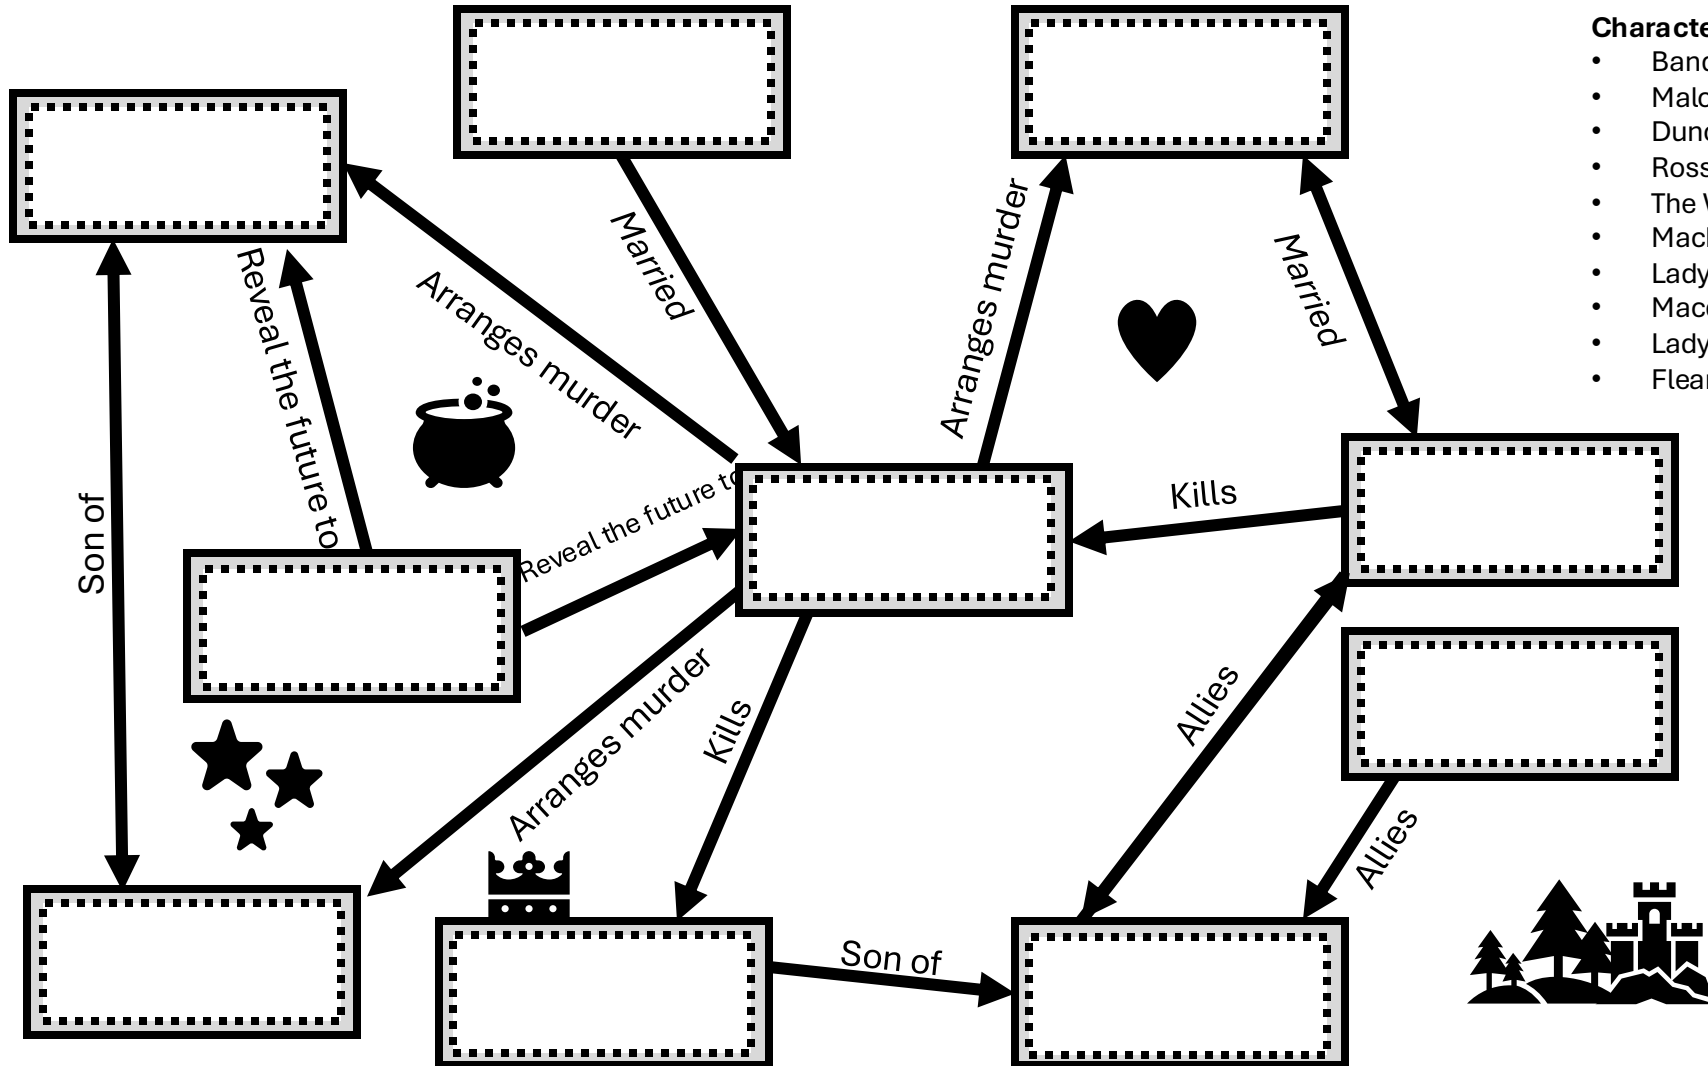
Married

Arranges murder

Married

Reveal the future to

Arranges murder

Son of

Reveal the future to

Kills

Arranges murder

Kills

Allies

Allies

Son of

Characte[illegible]
- Banc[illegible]
- Malc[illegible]
- Dunc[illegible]
- Ross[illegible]
- The V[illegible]
- Macb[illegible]
- Lady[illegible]
- Macd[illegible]
- Lady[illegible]
- Flean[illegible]